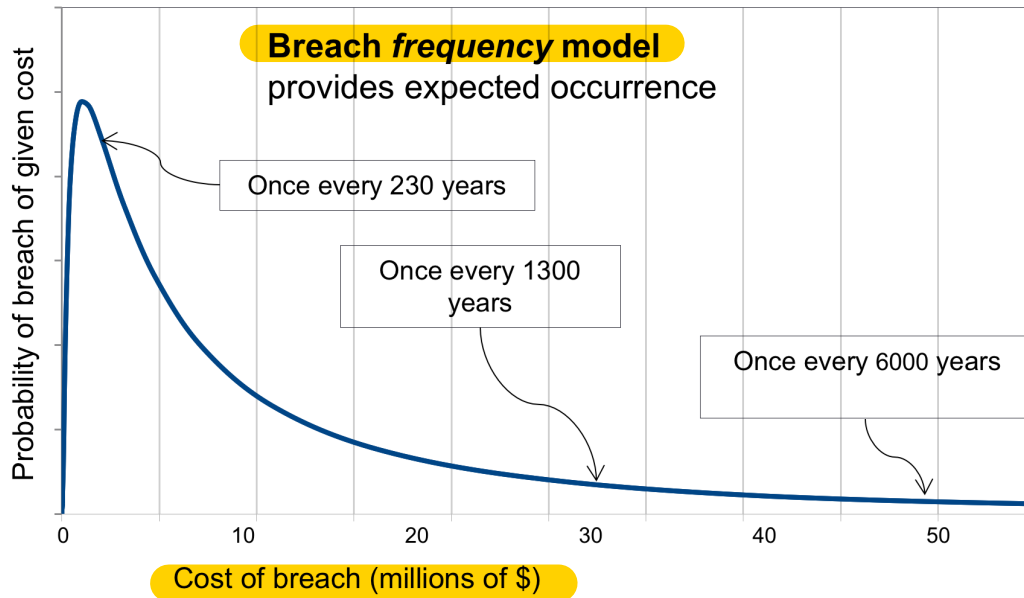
Breach *frequency* model
provides expected occurrence

Probability of breach of given cost

Once every 230 years

Once every 1300 years

Once every 6000 years

0
10
20
30
40
50

Cost of breach (millions of $)